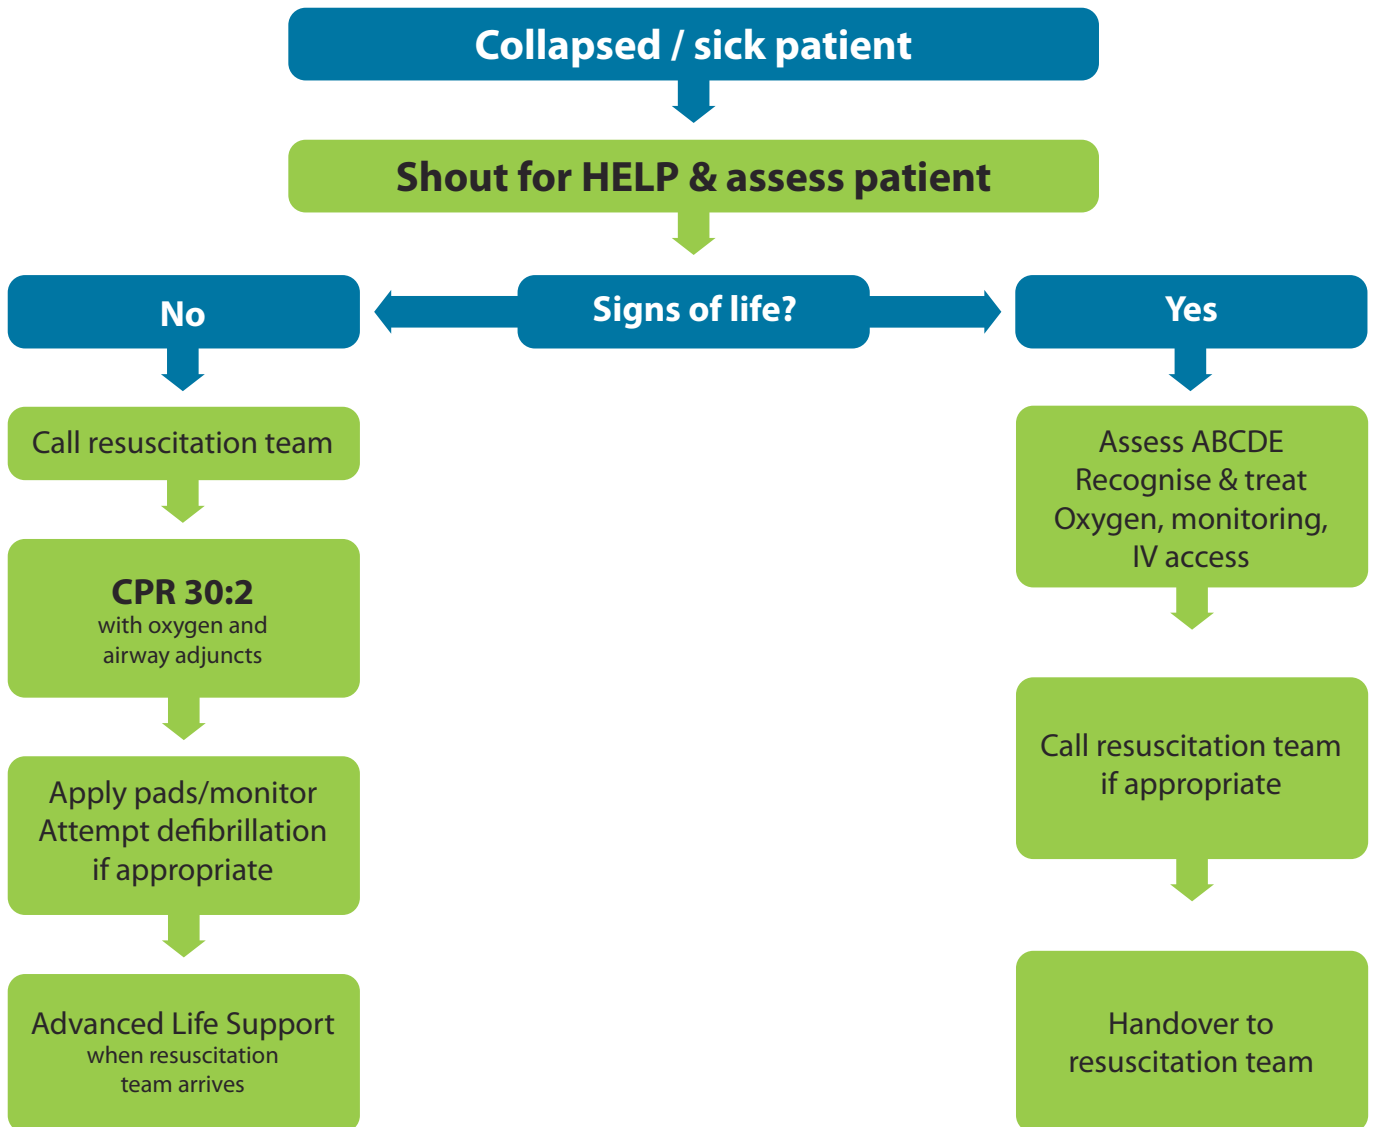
Collapsed / sick patient

Shout for HELP & assess patient

Signs of life?

No

Call resuscitation team

CPR 30:2
with oxygen and airway adjuncts

Apply pads/monitor
Attempt defibrillation if appropriate

Advanced Life Support
when resuscitation team arrives

Yes

Assess ABCDE
Recognise & treat
Oxygen, monitoring, IV access

Call resuscitation team if appropriate

Handover to resuscitation team